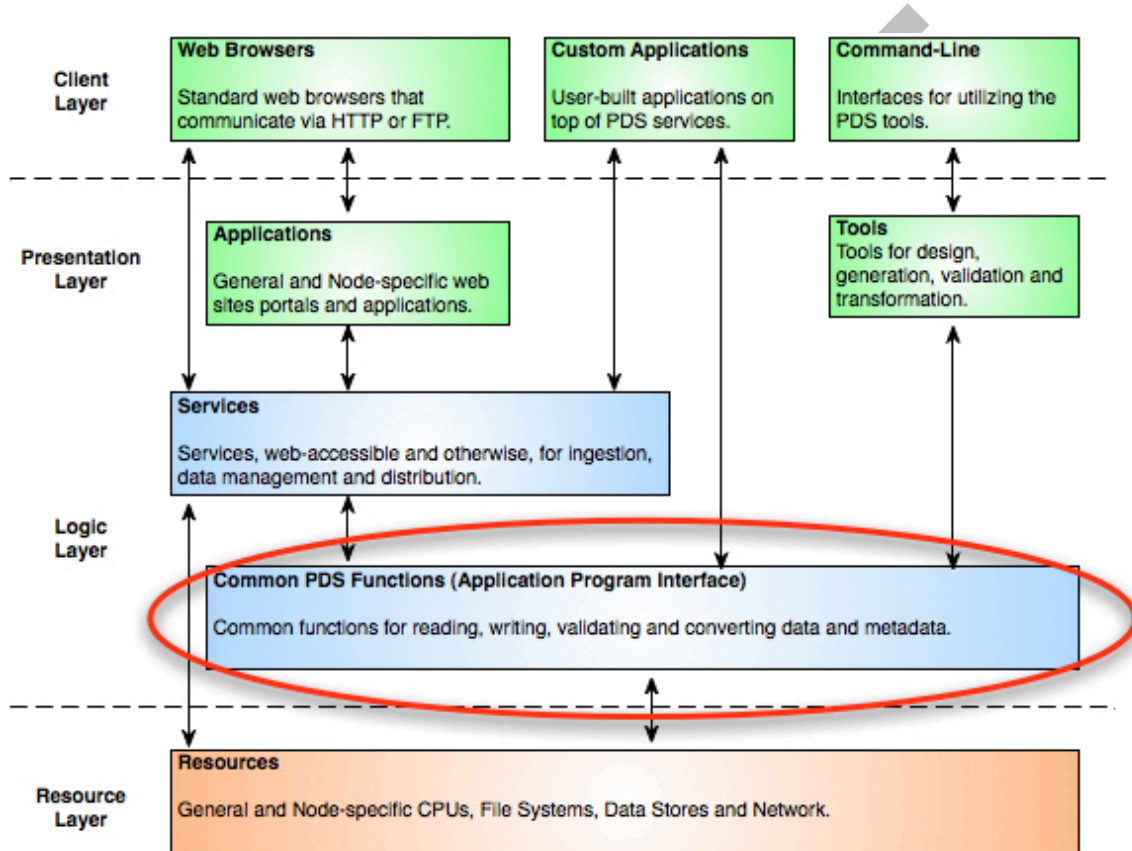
Client Layer

Web Browsers

Standard web browsers that communicate via HTTP or FTP.

Custom Applications

User-built applications on top of PDS services.

Command-Line

Interfaces for utilizing the PDS tools.

Presentation Layer

Applications

General and Node-specific web sites portals and applications.

Tools

Tools for design, generation, validation and transformation.

Services

Services, web-accessible and otherwise, for ingestion, data management and distribution.

Logic Layer

Common PDS Functions (Application Program Interface)

Common functions for reading, writing, validating and converting data and metadata.

Resources

General and Node-specific CPUs, File Systems, Data Stores and Network.

Resource Layer